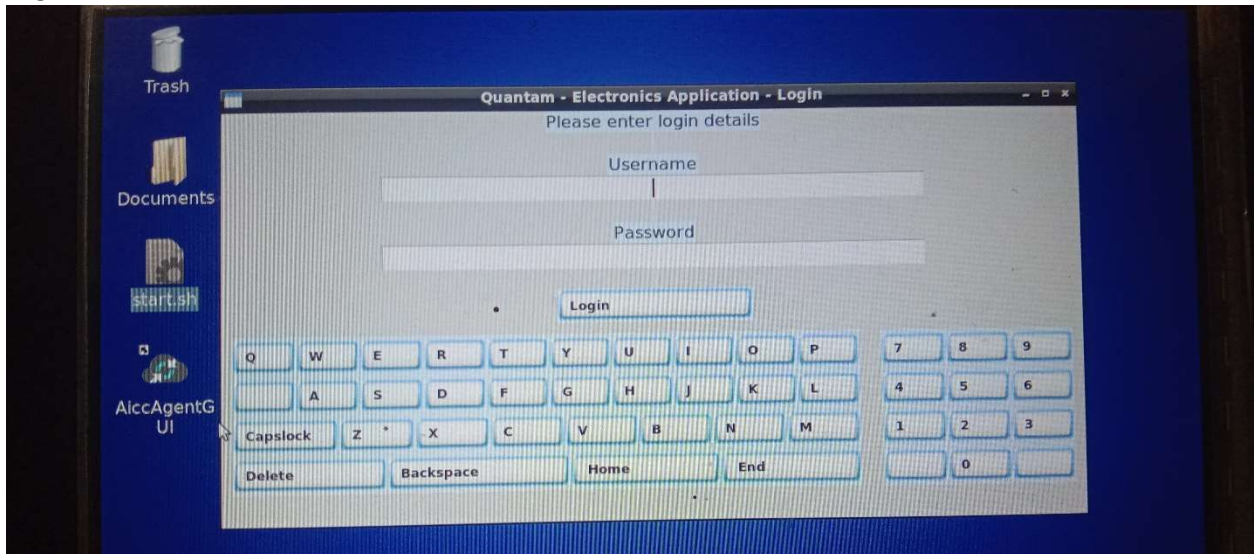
Trash

Documents

start.sh

AiccAgentGUI

Quantam - Electronics Application - Login

Please enter login details

Username

Password

Login

Q W E R T Y U I O P

A S D F G H J K L

Capslock Z X C V B N M

Delete Backspace Home End

7 8 9

4 5 6

1 2 3

0